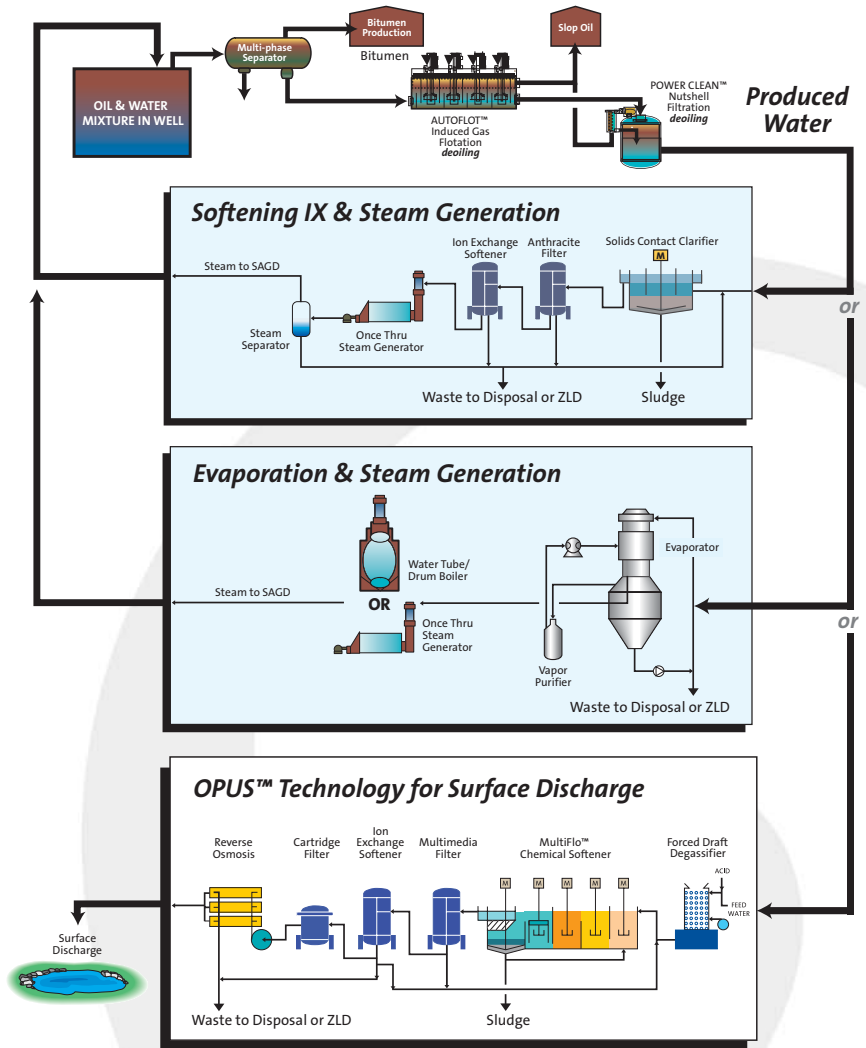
OIL & WATER MIXTURE IN WELL

Multi-phase Separator

Bitumen Production

Bitumen

Slop Oil

AUTOFLOT™ Induced Gas Flotation *deoiling*

POWER CLEAN™ Nutshell Filtration *deoiling*

**Produced Water**

**Softening IX & Steam Generation**

Steam to SAGD

Ion Exchange Softener

Anthracite Filter

Solids Contact Clarifier

M

Steam Separator

Once Thru Steam Generator

Waste to Disposal or ZLD

Sludge

or

**Evaporation & Steam Generation**

Water Tube/ Drum Boiler

OR

Evaporator

Steam to SAGD

Once Thru Steam Generator

Vapor Purifier

Waste to Disposal or ZLD

or

**OPUS™ Technology for Surface Discharge**

Reverse Osmosis

Cartridge Filter

Ion Exchange Softener

Multimedia Filter

MultiFlo™ Chemical Softener

Forced Draft Degassifier

M M M M M

ACID

FEED WATER

Surface Discharge

Waste to Disposal or ZLD

Sludge